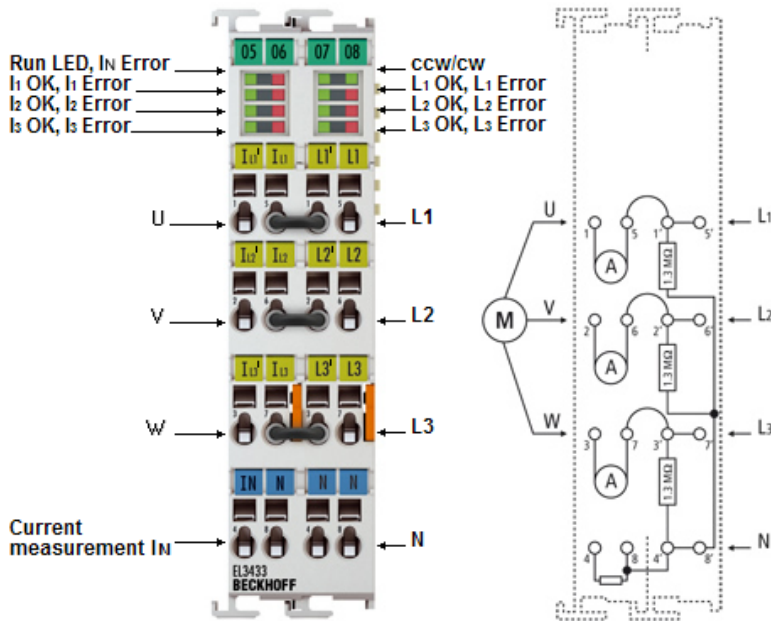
05 06 07 08

Run LED, $I_N$ Error
$I_1$ OK, $I_1$ Error
$I_2$ OK, $I_2$ Error
$I_3$ OK, $I_3$ Error

ccw/cw
$L_1$ OK, $L_1$ Error
$L_2$ OK, $L_2$ Error
$L_3$ OK, $L_3$ Error

$I_{L1}'$ $I_{L1}$ L1' L1

U
L1

$I_{L2}'$ $I_{L2}$ L2' L2

V
L2

$I_{L3}'$ $I_{L3}$ L3' L3

W
L3

IN N N N

Current measurement $I_N$
N

EL3433
BECKHOFF

U
V
W
M
A
A
A
1.3 MΩ
1.3 MΩ
1.3 MΩ
1 5 1' 5'
2 6 2' 6'
3 7 3' 7'
4 8 4' 8'
$L_1$
$L_2$
$L_3$
N